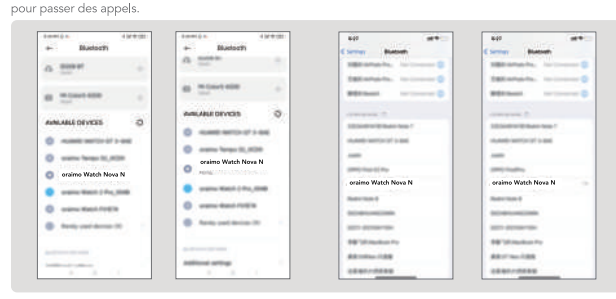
pour passer des appels.

Bluetooth

AVAILABLE DEVICES

oraimo Watch Nova N

Bluetooth

AVAILABLE DEVICES

oraimo Watch Nova N

Additional settings

Settings Bluetooth

oraimo Watch Nova N

Settings Bluetooth

oraimo Watch Nova N